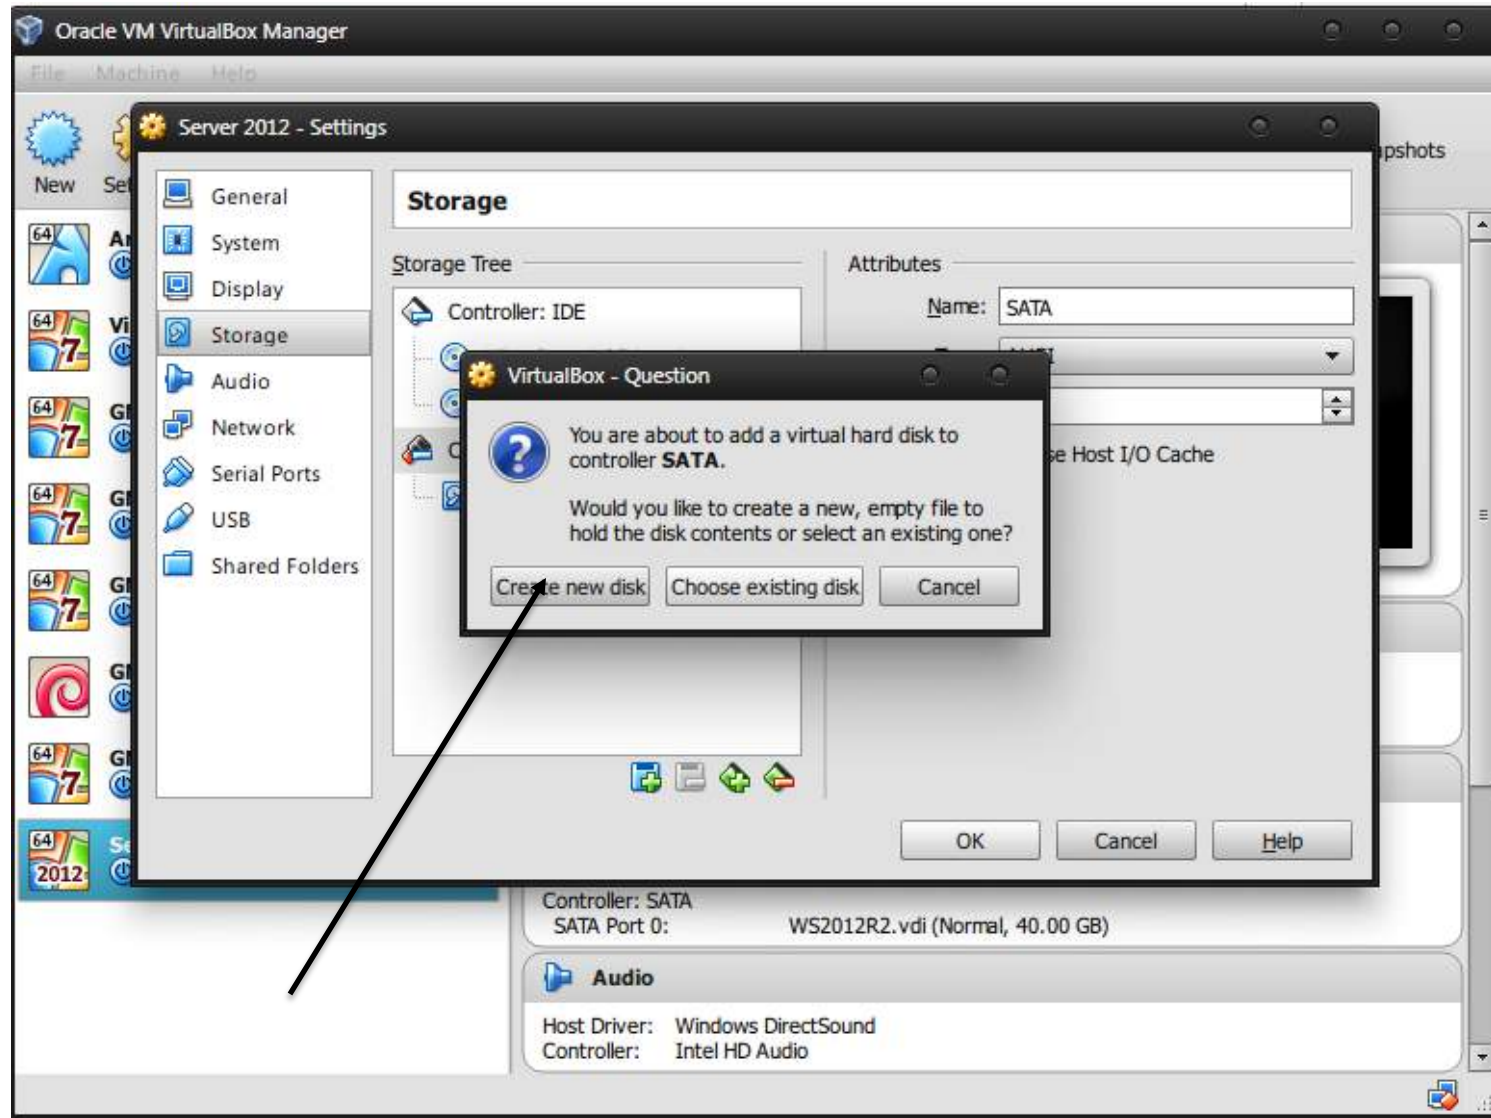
Oracle VM VirtualBox Manager

File Machine Help

New Se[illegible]

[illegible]pshots

64 A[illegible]

64 Vi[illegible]

64 G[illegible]

64 G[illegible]

64 G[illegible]

G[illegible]

64 G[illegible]

64 2012 Se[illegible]

Server 2012 - Settings

General
System
Display
Storage
Audio
Network
Serial Ports
USB
Shared Folders

Storage

Storage Tree

Controller: IDE

C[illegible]

Attributes

Name: SATA

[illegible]se Host I/O Cache

VirtualBox - Question

You are about to add a virtual hard disk to controller **SATA**.

Would you like to create a new, empty file to hold the disk contents or select an existing one?

Create new disk | Choose existing disk | Cancel

OK | Cancel | Help

Controller: SATA
SATA Port 0: WS2012R2.vdi (Normal, 40.00 GB)

Audio

Host Driver: Windows DirectSound
Controller: Intel HD Audio